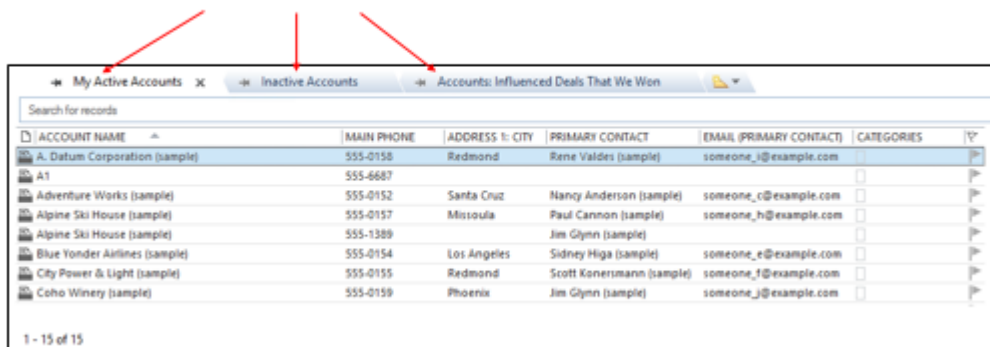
My Active Accounts ✕ | Inactive Accounts | Accounts: Influenced Deals That We Won

Search for records

| ACCOUNT NAME | MAIN PHONE | ADDRESS 1: CITY | PRIMARY CONTACT | EMAIL (PRIMARY CONTACT) | CATEGORIES |
|---|---|---|---|---|---|
| A. Datum Corporation (sample) | 555-0158 | Redmond | Rene Valdes (sample) | someone_i@example.com | |
| A1 | 555-6687 | | | | |
| Adventure Works (sample) | 555-0152 | Santa Cruz | Nancy Anderson (sample) | someone_c@example.com | |
| Alpine Ski House (sample) | 555-0157 | Missoula | Paul Cannon (sample) | someone_h@example.com | |
| Alpine Ski House (sample) | 555-1389 | | Jim Glynn (sample) | | |
| Blue Yonder Airlines (sample) | 555-0154 | Los Angeles | Sidney Higa (sample) | someone_e@example.com | |
| City Power & Light (sample) | 555-0155 | Redmond | Scott Konersmann (sample) | someone_f@example.com | |
| Coho Winery (sample) | 555-0159 | Phoenix | Jim Glynn (sample) | someone_j@example.com | |

1 - 15 of 15